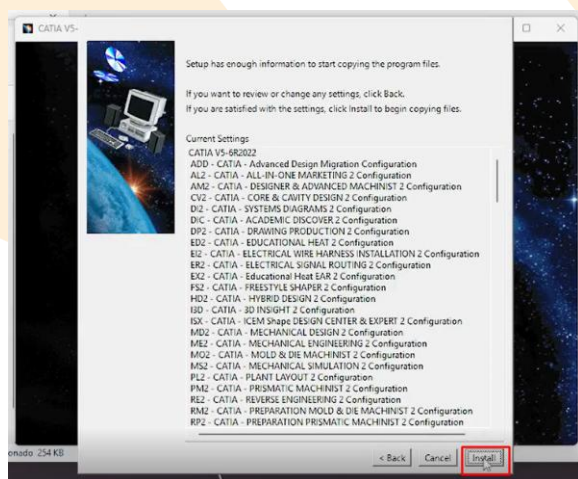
CATIA V5-

Setup has enough information to start copying the program files.

If you want to review or change any settings, click Back.
If you are satisfied with the settings, click Install to begin copying files.

Current Settings
CATIA V5-6R2022
ADD - CATIA - Advanced Design Migration Configuration
AL2 - CATIA - ALL-IN-ONE MARKETING 2 Configuration
AM2 - CATIA - DESIGNER & ADVANCED MACHINIST 2 Configuration
CV2 - CATIA - CORE & CAVITY DESIGN 2 Configuration
DI2 - CATIA - SYSTEMS DIAGRAMS 2 Configuration
DIC - CATIA - ACADEMIC DISCOVER 2 Configuration
DP2 - CATIA - DRAWING PRODUCTION 2 Configuration
ED2 - CATIA - EDUCATIONAL HEAT 2 Configuration
EI2 - CATIA - ELECTRICAL WIRE HARNESS INSTALLATION 2 Configuration
ER2 - CATIA - ELECTRICAL SIGNAL ROUTING 2 Configuration
EX2 - CATIA - Educational Heat EAR 2 Configuration
FS2 - CATIA - FREESTYLE SHAPER 2 Configuration
HD2 - CATIA - HYBRID DESIGN 2 Configuration
I3D - CATIA - 3D INSIGHT 2 Configuration
ISX - CATIA - ICEM Shape DESIGN CENTER & EXPERT 2 Configuration
MD2 - CATIA - MECHANICAL DESIGN 2 Configuration
ME2 - CATIA - MECHANICAL ENGINEERING 2 Configuration
MO2 - CATIA - MOLD & DIE MACHINIST 2 Configuration
MS2 - CATIA - MECHANICAL SIMULATION 2 Configuration
PL2 - CATIA - PLANT LAYOUT 2 Configuration
PM2 - CATIA - PRISMATIC MACHINIST 2 Configuration
RE2 - CATIA - REVERSE ENGINEERING 2 Configuration
RM2 - CATIA - PREPARATION MOLD & DIE MACHINIST 2 Configuration
RP2 - CATIA - PREPARATION PRISMATIC MACHINIST 2 Configuration

onado 254 KB

< Back Cancel Install